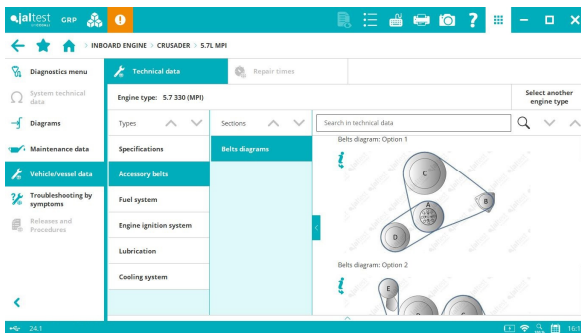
jaltest GRP

INBOARD ENGINE > CRUSADER > 5.7L MPI

Diagnostics menu
System technical data
Diagrams
Maintenance data
Vehicle/vessel data
Troubleshooting by symptoms
Releases and Procedures

Technical data
Repair times

Engine type: 5.7 330 (MPI)

Select another engine type

Types
Specifications
Accessory belts
Fuel system
Engine ignition system
Lubrication
Cooling system

Sections
Belts diagrams

Search in technical data

Belts diagram: Option 1
C
B
A
D

Belts diagram: Option 2
E

24.1
16: